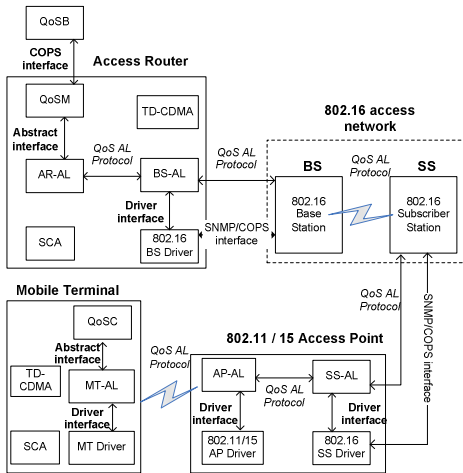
QoSB

COPS interface

Access Router

QoSM

TD-CDMA

Abstract interface

QoS AL Protocol

AR-AL

BS-AL

Driver interface

SCA

802.16 BS Driver

QoS AL Protocol

SNMP/COPS interface

802.16 access network

BS

QoS AL Protocol

SS

802.16 Base Station

802.16 Subscriber Station

QoS AL Protocol

SNMP/COPS interface

Mobile Terminal

QoSC

Abstract interface

TD-CDMA

MT-AL

Driver interface

SCA

MT Driver

QoS AL Protocol

802.11 / 15 Access Point

AP-AL

QoS AL Protocol

SS-AL

Driver interface

Driver interface

802.11/15 AP Driver

802.16 SS Driver